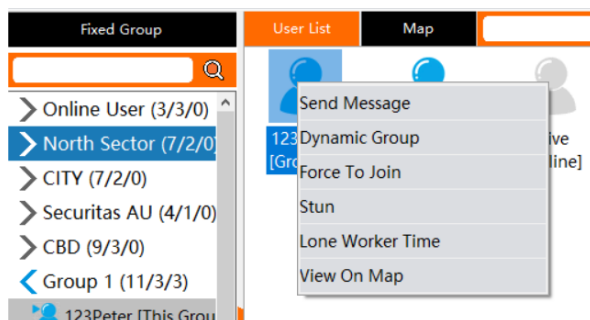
Fixed Group

Online User (3/3/0)
North Sector (7/2/0)
CITY (7/2/0)
Securitas AU (4/1/0)
CBD (9/3/0)
Group 1 (11/3/3)
123Peter [This Grou

User List
Map

123
[Gro

ive
line]

Send Message
Dynamic Group
Force To Join
Stun
Lone Worker Time
View On Map